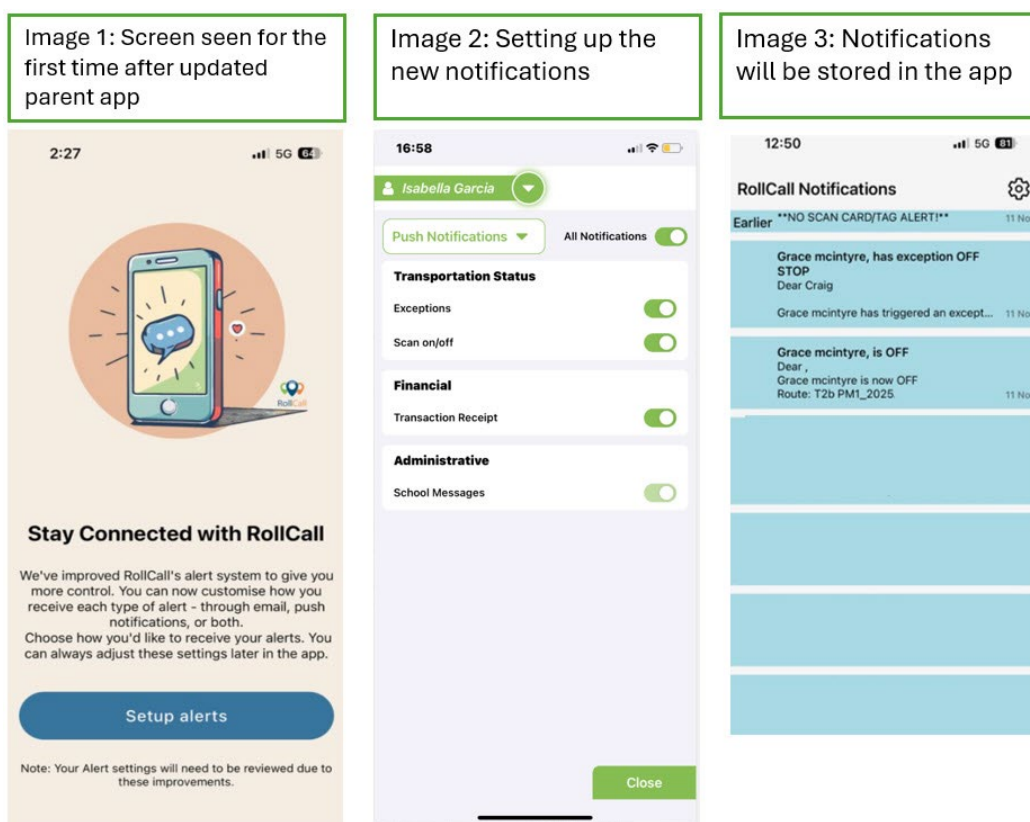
Image 1: Screen seen for the first time after updated parent app

Image 2: Setting up the new notifications

Image 3: Notifications will be stored in the app

2:27 5G 64

RollCall

Stay Connected with RollCall

We've improved RollCall's alert system to give you more control. You can now customise how you receive each type of alert - through email, push notifications, or both.
Choose how you'd like to receive your alerts. You can always adjust these settings later in the app.

Setup alerts

Note: Your Alert settings will need to be reviewed due to these improvements.

16:58

Isabella Garcia

Push Notifications

All Notifications

Transportation Status

Exceptions

Scan on/off

Financial

Transaction Receipt

Administrative

School Messages

Close

12:50 5G 81

RollCall Notifications

Earlier **NO SCAN CARD/TAG ALERT!** 11 No

Grace mcintyre, has exception OFF STOP
Dear Craig

Grace mcintyre has triggered an except... 11 No

Grace mcintyre, is OFF
Dear ,
Grace mcintyre is now OFF
Route: T2b PM1_2025 11 No